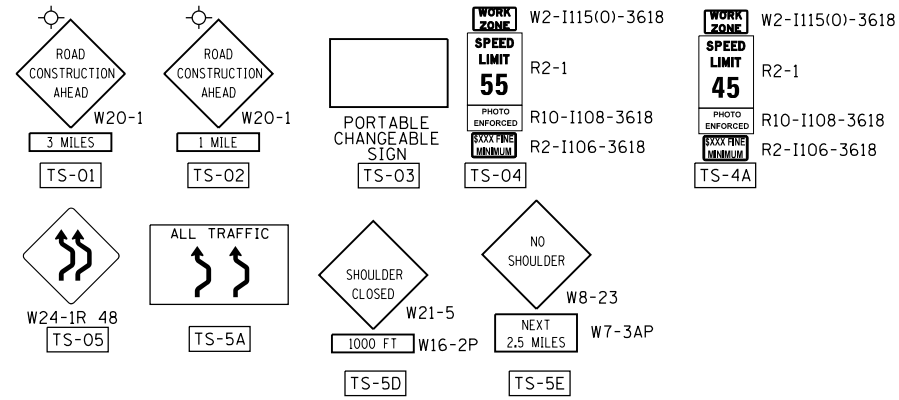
ROAD CONSTRUCTION AHEAD
W20-1
3 MILES
TS-01

ROAD CONSTRUCTION AHEAD
W20-1
1 MILE
TS-02

PORTABLE CHANGEABLE SIGN
TS-03

WORK ZONE
W2-I115(O)-3618
SPEED LIMIT 55
R2-1
PHOTO ENFORCED
R10-I108-3618
$XXX FINE MINIMUM
R2-I106-3618
TS-04

WORK ZONE
W2-I115(O)-3618
SPEED LIMIT 45
R2-1
PHOTO ENFORCED
R10-I108-3618
$XXX FINE MINIMUM
R2-I106-3618
TS-4A

W24-1R 48
TS-05

ALL TRAFFIC
TS-5A

SHOULDER CLOSED
W21-5
1000 FT
W16-2P
TS-5D

NO SHOULDER
W8-23
NEXT 2.5 MILES
W7-3AP
TS-5E